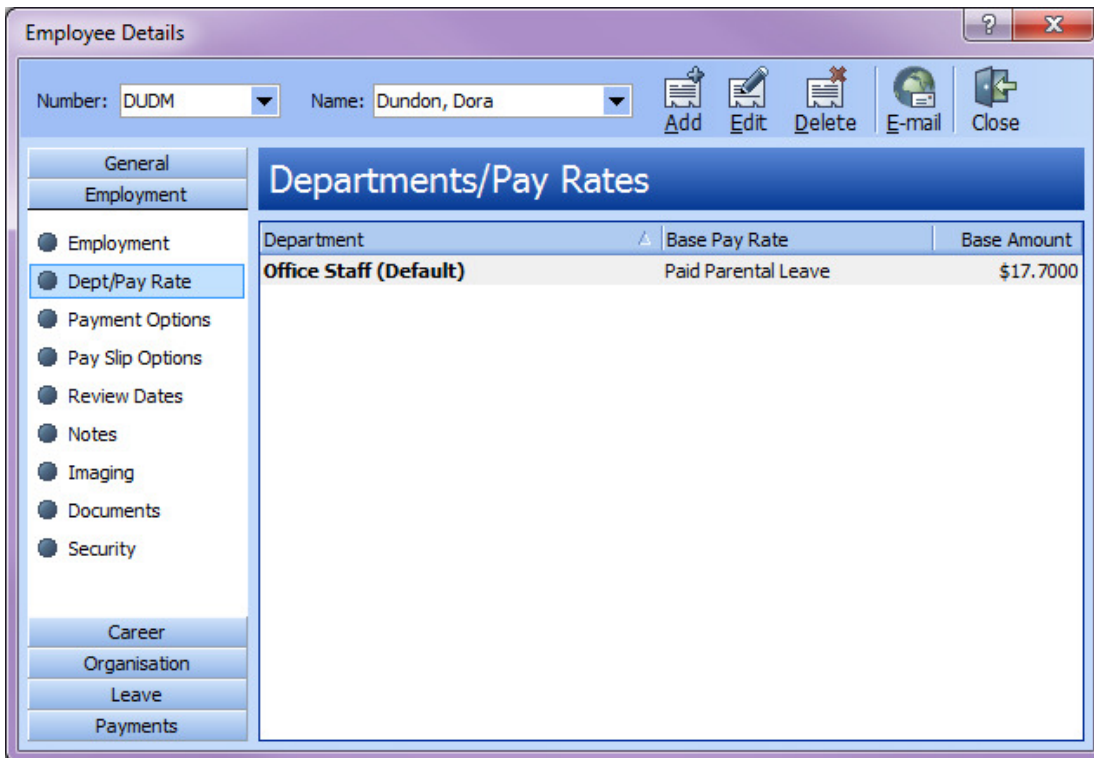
Employee Details

? X

Number: DUDM

Name: Dundon, Dora

Add Edit Delete E-mail Close

General
Employment

Employment
Dept/Pay Rate
Payment Options
Pay Slip Options
Review Dates
Notes
Imaging
Documents
Security

Career
Organisation
Leave
Payments

Departments/Pay Rates

| Department | Base Pay Rate | Base Amount |
|---|---|---|
| Office Staff (Default) | Paid Parental Leave | $17.7000 |